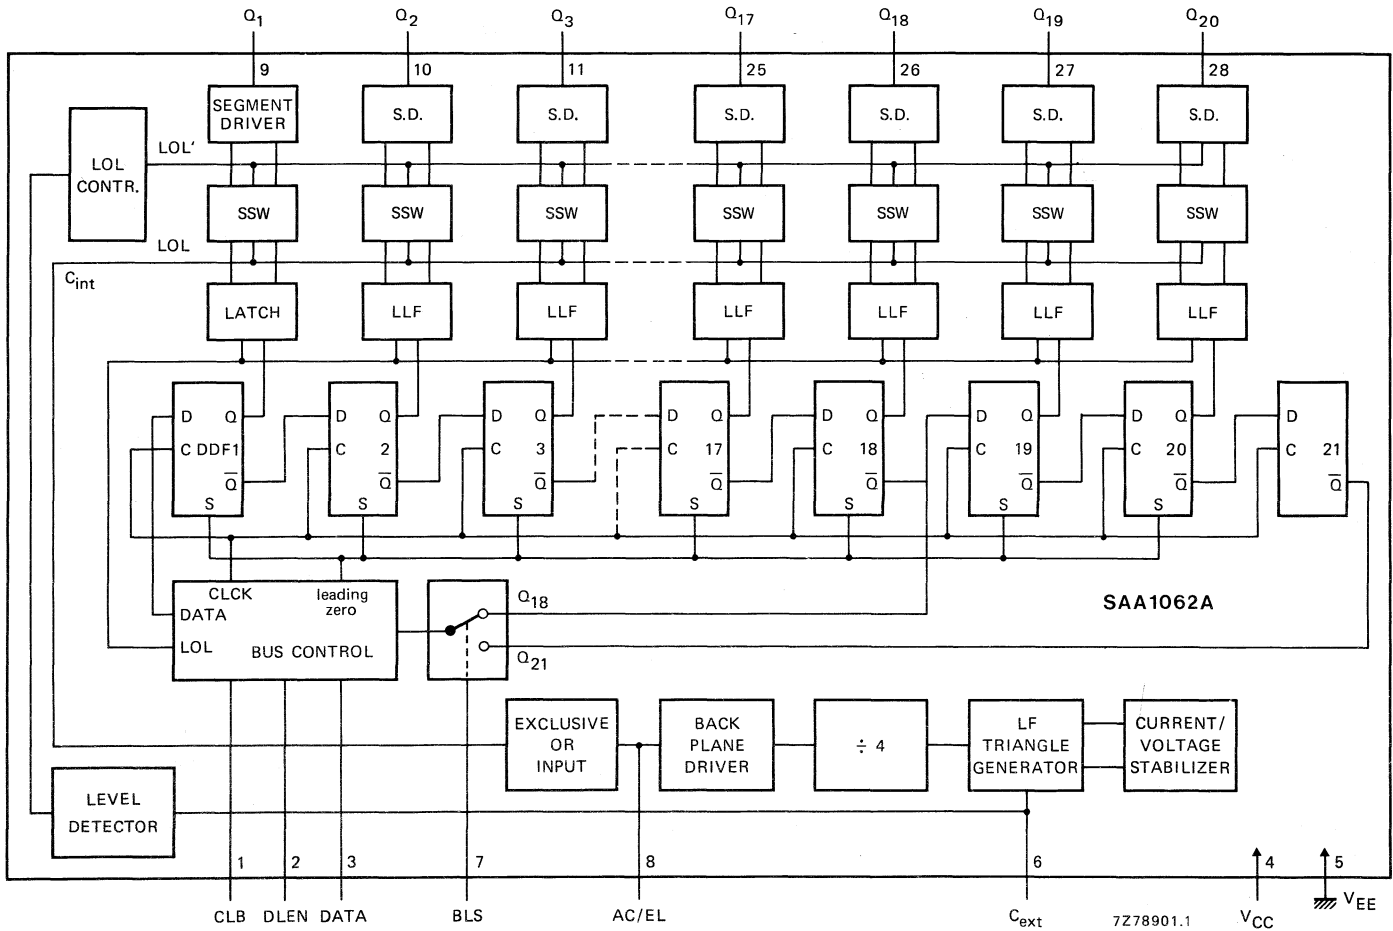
$Q_1$ $Q_2$ $Q_3$ $Q_{17}$ $Q_{18}$ $Q_{19}$ $Q_{20}$

9 10 11 25 26 27 28

SEGMENT DRIVER

S.D. S.D. S.D. S.D. S.D. S.D.

LOL CONTR.

LOL'

SSW SSW SSW SSW SSW SSW SSW

LOL

$C_{int}$

LATCH LLF LLF LLF LLF LLF LLF

D Q C DDF1 $\overline{Q}$ S

D Q C 2 $\overline{Q}$ S

D Q C 3 $\overline{Q}$ S

D Q C 17 $\overline{Q}$ S

D Q C 18 $\overline{Q}$ S

D Q C 19 $\overline{Q}$ S

D Q C 20 $\overline{Q}$ S

D C 21 $\overline{Q}$

CLCK
leading zero
DATA
LOL
BUS CONTROL

$Q_{18}$
$Q_{21}$

SAA1062A

EXCLUSIVE OR INPUT

BACK PLANE DRIVER

÷ 4

LF TRIANGLE GENERATOR

CURRENT/ VOLTAGE STABILIZER

LEVEL DETECTOR

1 2 3 7 8 6 4 5

CLB DLEN DATA BLS AC/EL $C_{ext}$ 7Z78901.1 $V_{CC}$ $V_{EE}$